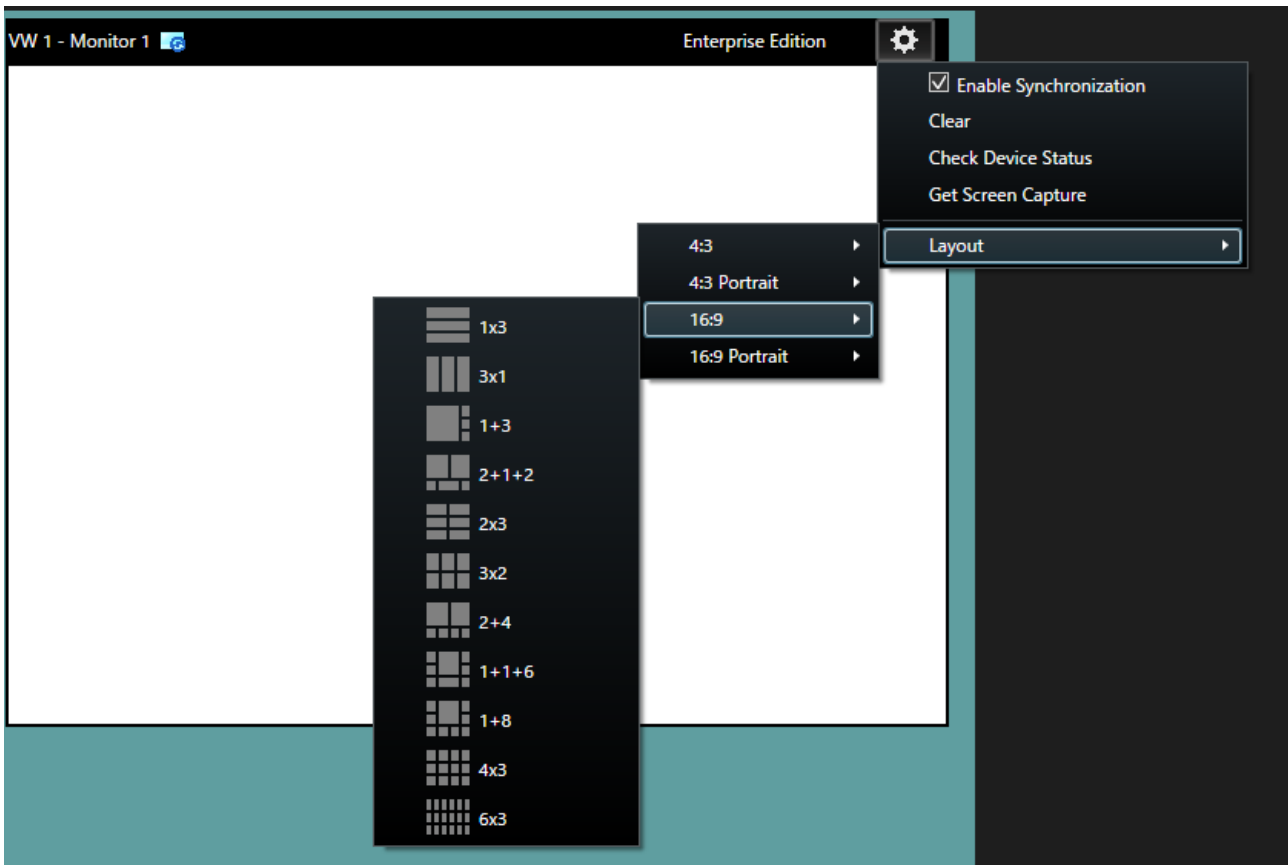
VW 1 - Monitor 1

Enterprise Edition

☑ Enable Synchronization
Clear
Check Device Status
Get Screen Capture
Layout

4:3
4:3 Portrait
16:9
16:9 Portrait

1x3
3x1
1+3
2+1+2
2x3
3x2
2+4
1+1+6
1+8
4x3
6x3